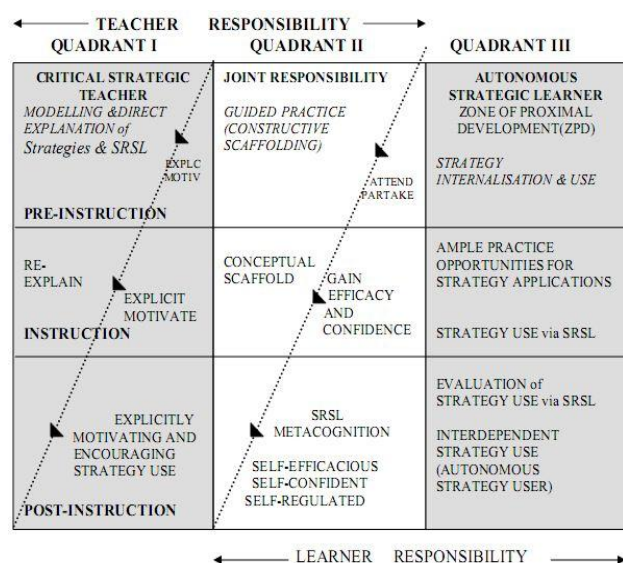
TEACHER RESPONSIBILITY

QUADRANT I

QUADRANT II

QUADRANT III

| CRITICAL STRATEGIC TEACHER<br>MODELLING &DIRECT EXPLANATION of Strategies & SRSL<br>EXPLC MOTIV<br>PRE-INSTRUCTION | JOINT RESPONSIBILITY<br>GUIDED PRACTICE (CONSTRUCTIVE SCAFFOLDING)<br>ATTEND PARTAKE | AUTONOMOUS STRATEGIC LEARNER<br>ZONE OF PROXIMAL DEVELOPMENT(ZPD)<br>STRATEGY INTERNALISATION & USE |
|---|---|---|
| RE-EXPLAIN<br>EXPLICIT MOTIVATE<br>INSTRUCTION | CONCEPTUAL SCAFFOLD<br>GAIN EFFICACY AND CONFIDENCE | AMPLE PRACTICE OPPORTUNITIES FOR STRATEGY APPLICATIONS<br>STRATEGY USE via SRSL |
| EXPLICITLY MOTIVATING AND ENCOURAGING STRATEGY USE<br>POST-INSTRUCTION | SRSL METACOGNITION<br>SELF-EFFICACIOUS SELF-CONFIDENT SELF-REGULATED | EVALUATION of STRATEGY USE via SRSL<br>INTERDEPENDENT STRATEGY USE (AUTONOMOUS STRATEGY USER) |

LEARNER RESPONSIBILITY